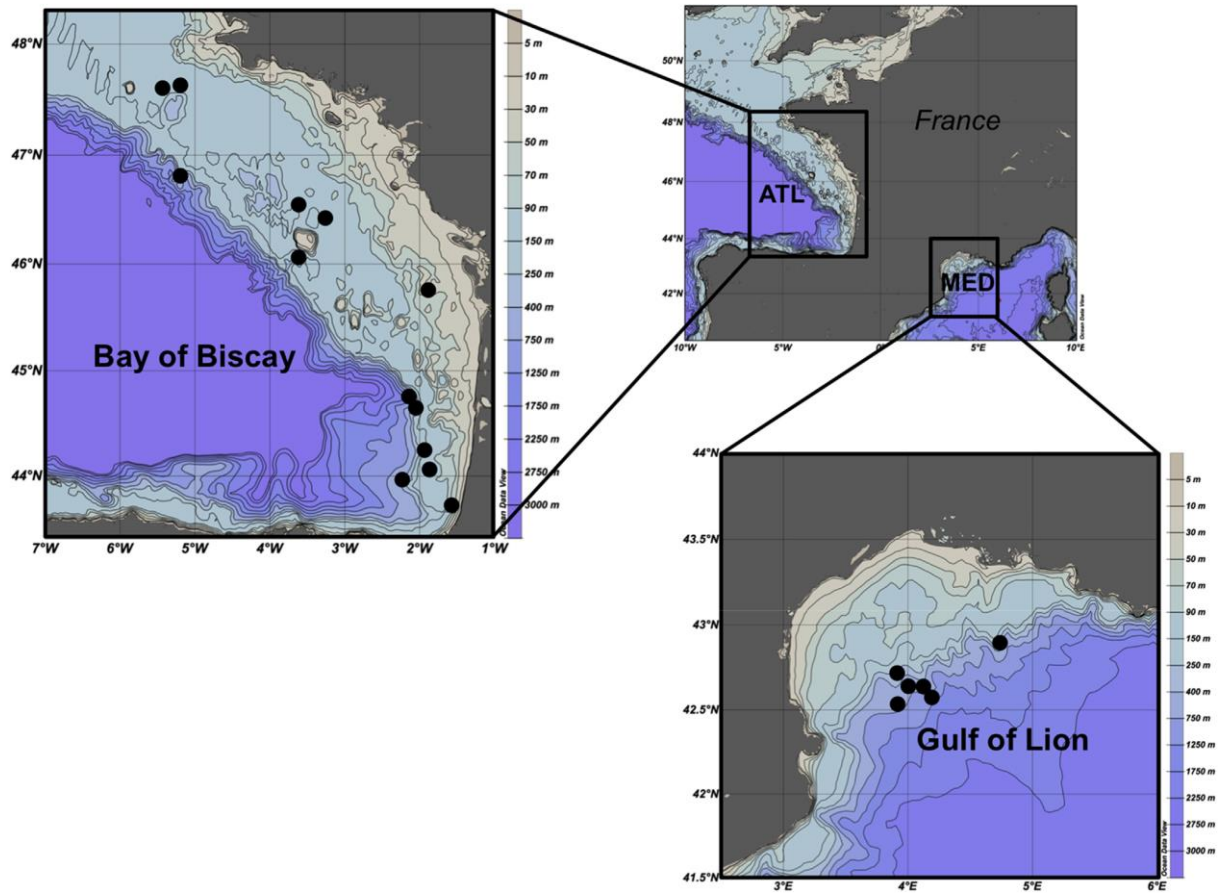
48°N
47°N
46°N
45°N
44°N
7°W
6°W
5°W
4°W
3°W
2°W
1°W
Bay of Biscay
5 m
10 m
30 m
50 m
70 m
90 m
150 m
250 m
400 m
750 m
1250 m
1750 m
2250 m
2750 m
3000 m
Ocean Data View

50°N
48°N
46°N
44°N
42°N
10°W
5°W
0°
5°E
10°E
France
ATL
MED
Ocean Data View

44°N
43.5°N
43°N
42.5°N
42°N
41.5°N
3°E
4°E
5°E
6°E
Gulf of Lion
5 m
10 m
30 m
50 m
70 m
90 m
150 m
250 m
400 m
750 m
1250 m
1750 m
2250 m
2750 m
3000 m
Ocean Data View